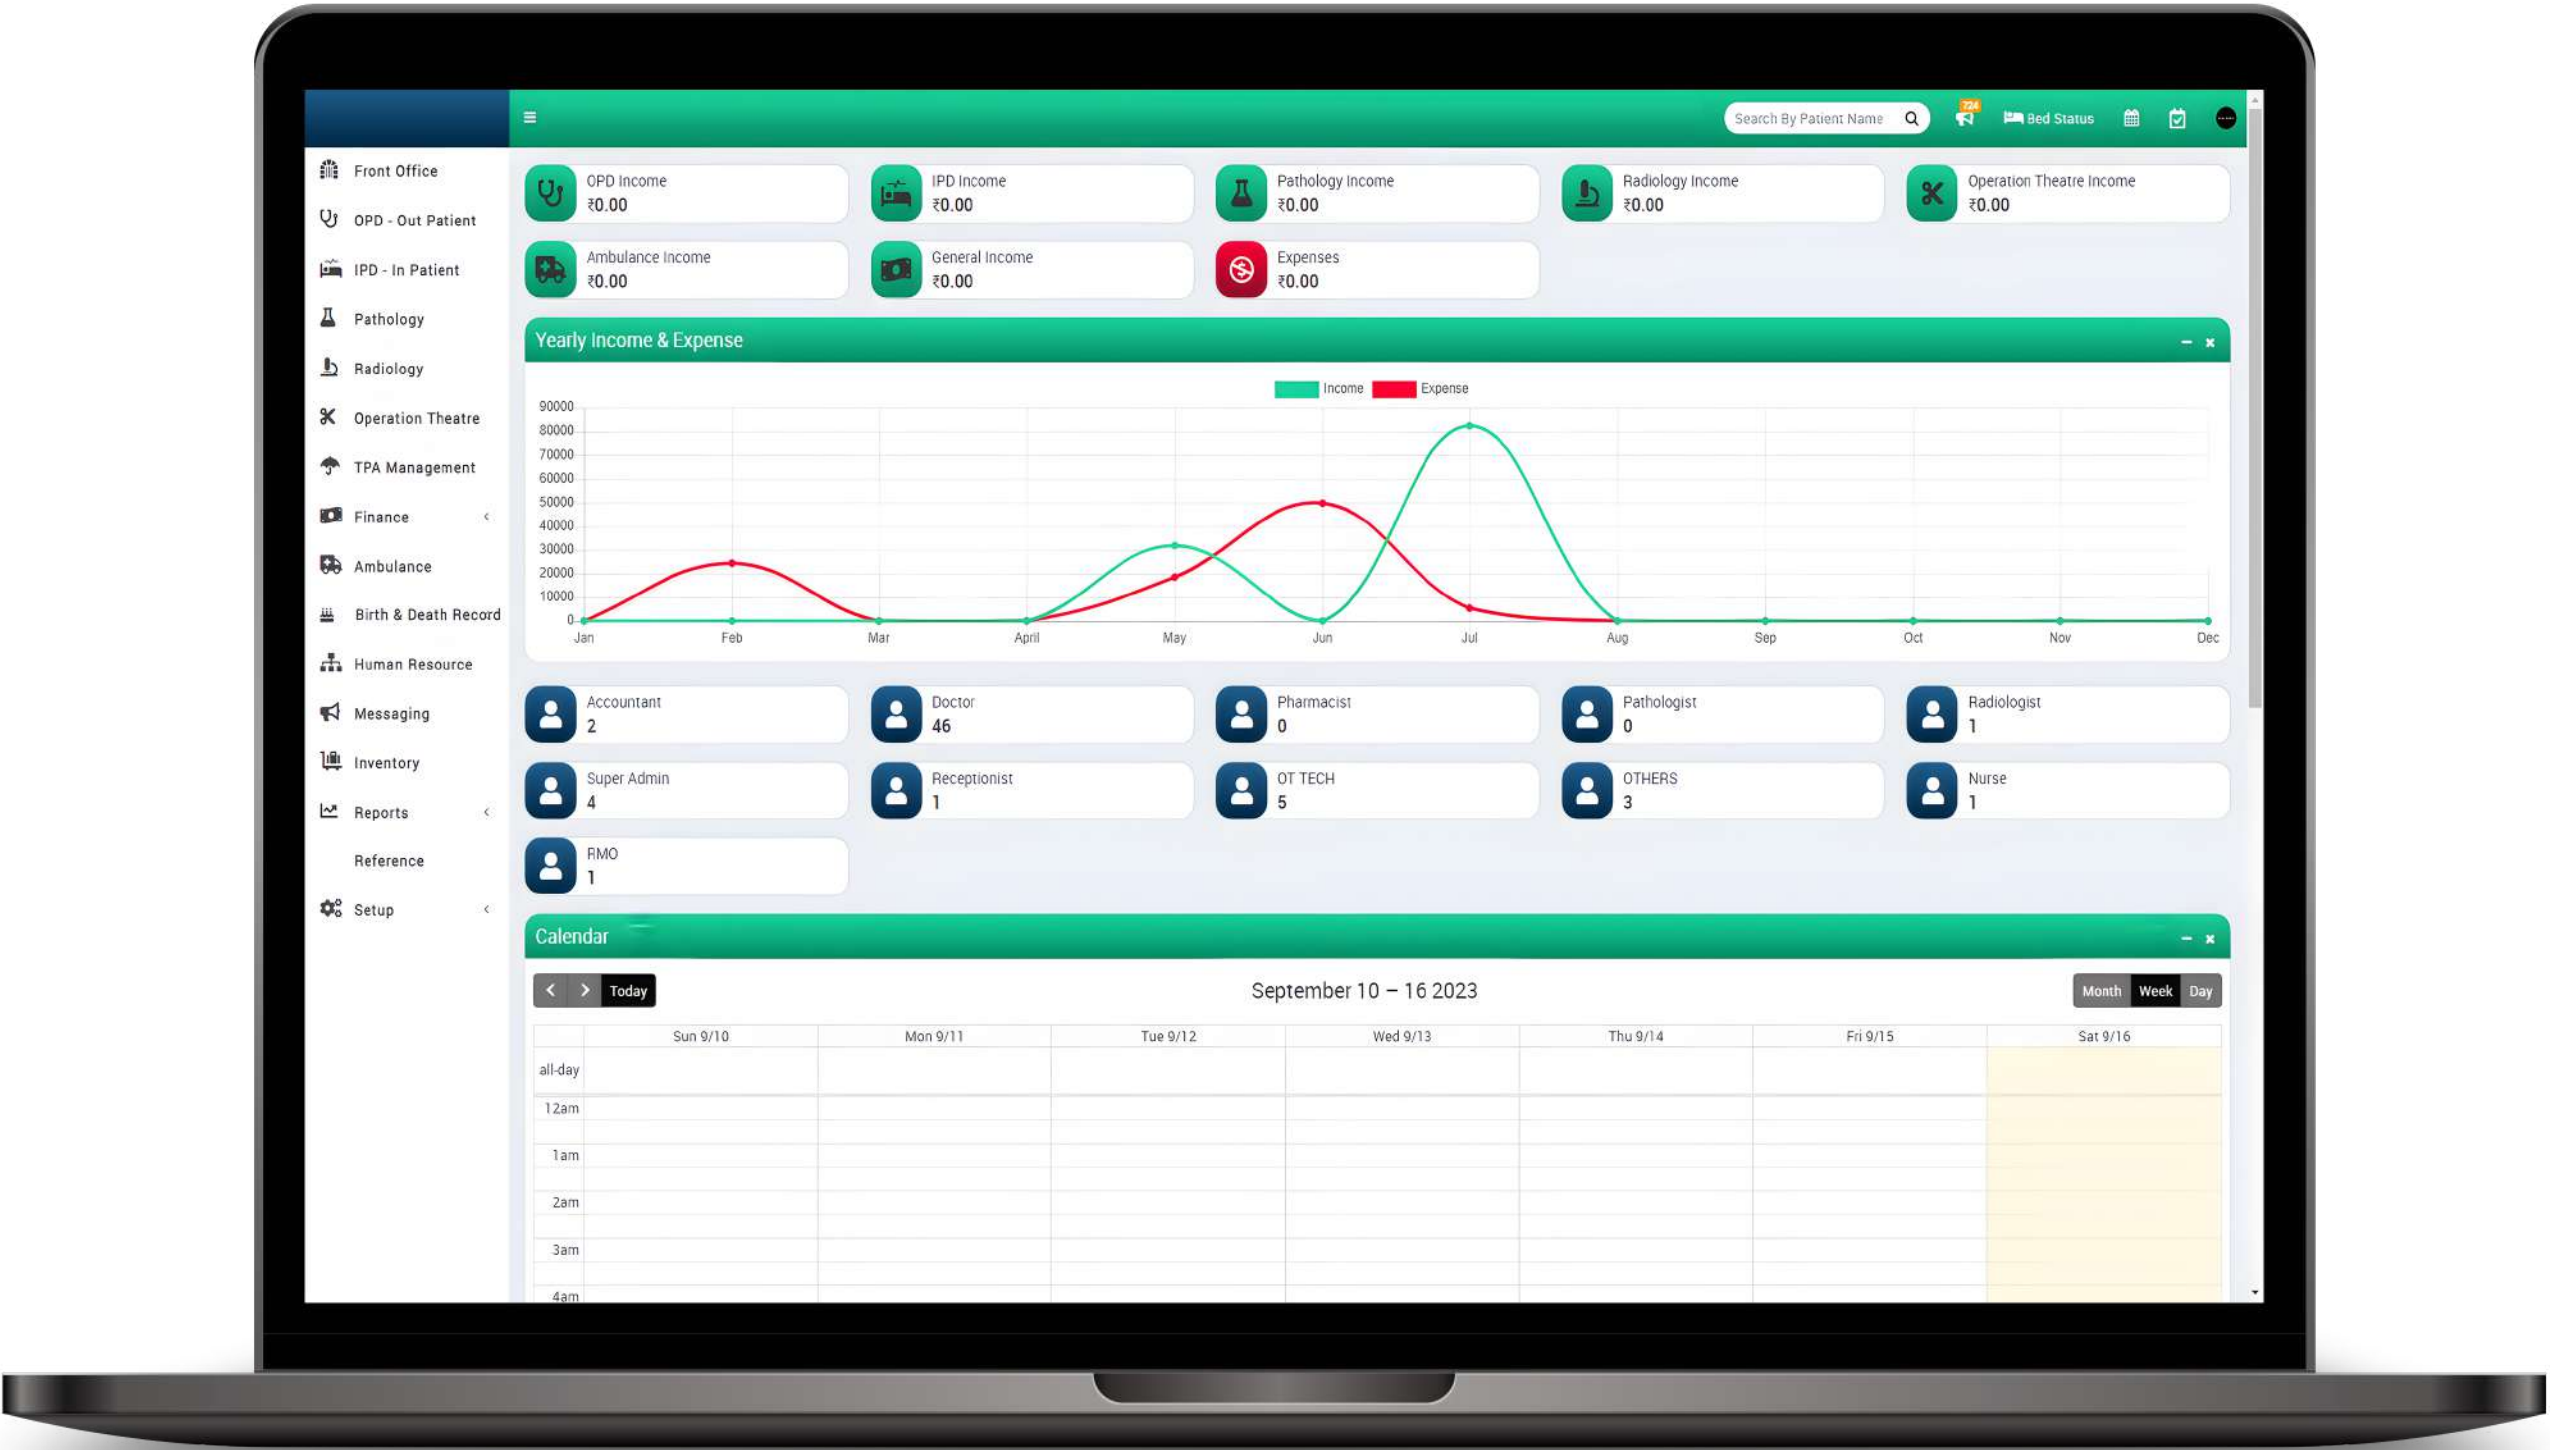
Search By Patient Name

724

Bed Status

Front Office
OPD - Out Patient
IPD - In Patient
Pathology
Radiology
Operation Theatre
TPA Management
Finance
Ambulance
Birth & Death Record
Human Resource
Messaging
Inventory
Reports
Reference
Setup

OPD Income
₹0.00

IPD Income
₹0.00

Pathology Income
₹0.00

Radiology Income
₹0.00

Operation Theatre Income
₹0.00

Ambulance Income
₹0.00

General Income
₹0.00

Expenses
₹0.00

Yearly Income & Expense

Income Expense

90000
80000
70000
60000
50000
40000
30000
20000
10000
0

Jan Feb Mar April May Jun Jul Aug Sep Oct Nov Dec

Accountant
2

Doctor
46

Pharmacist
0

Pathologist
0

Radiologist
1

Super Admin
4

Receptionist
1

OT TECH
5

OTHERS
3

Nurse
1

RMO
1

Calendar

Today

September 10 – 16 2023

Month Week Day

| | Sun 9/10 | Mon 9/11 | Tue 9/12 | Wed 9/13 | Thu 9/14 | Fri 9/15 | Sat 9/16 |
|---|---|---|---|---|---|---|---|
| all-day | | | | | | | |
| 12am | | | | | | | |
| 1am | | | | | | | |
| 2am | | | | | | | |
| 3am | | | | | | | |
| 4am | | | | | | | |